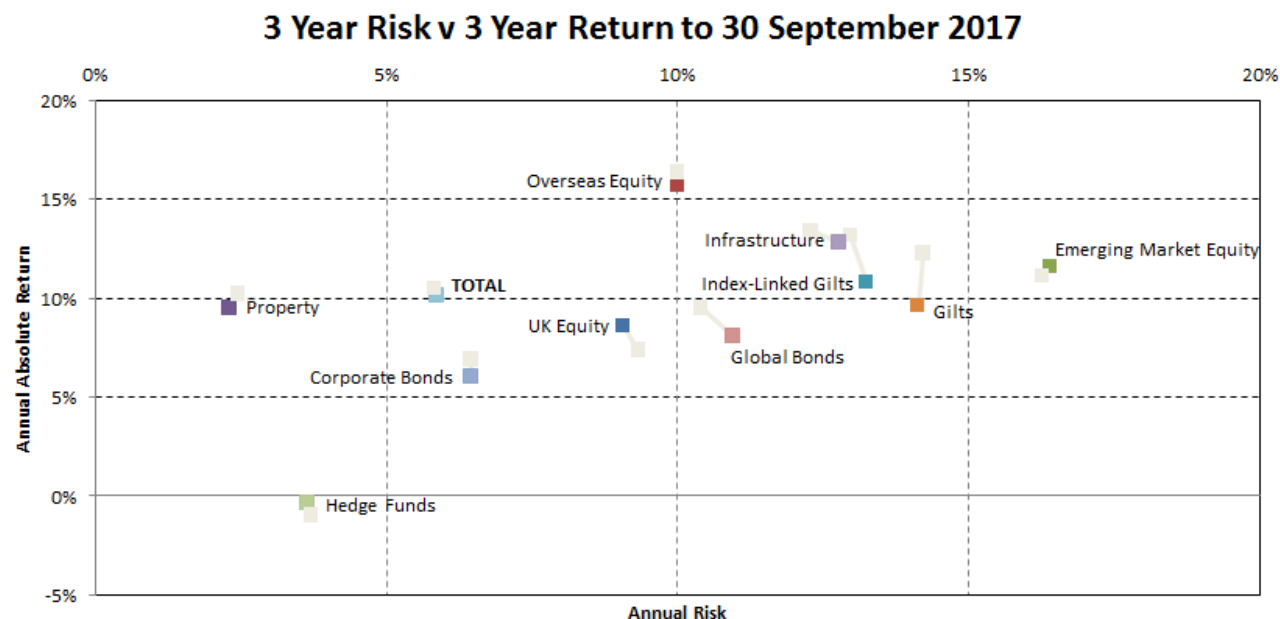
3 Year Risk v 3 Year Return to 30 September 2017

0%
5%
10%
15%
20%

20%
15%
10%
5%
0%
-5%

Annual Absolute Return

Overseas Equity
Infrastructure
Emerging Market Equity
TOTAL
Index-Linked Gilts
Property
UK Equity
Gilts
Global Bonds
Corporate Bonds
Hedge Funds

Annual Risk